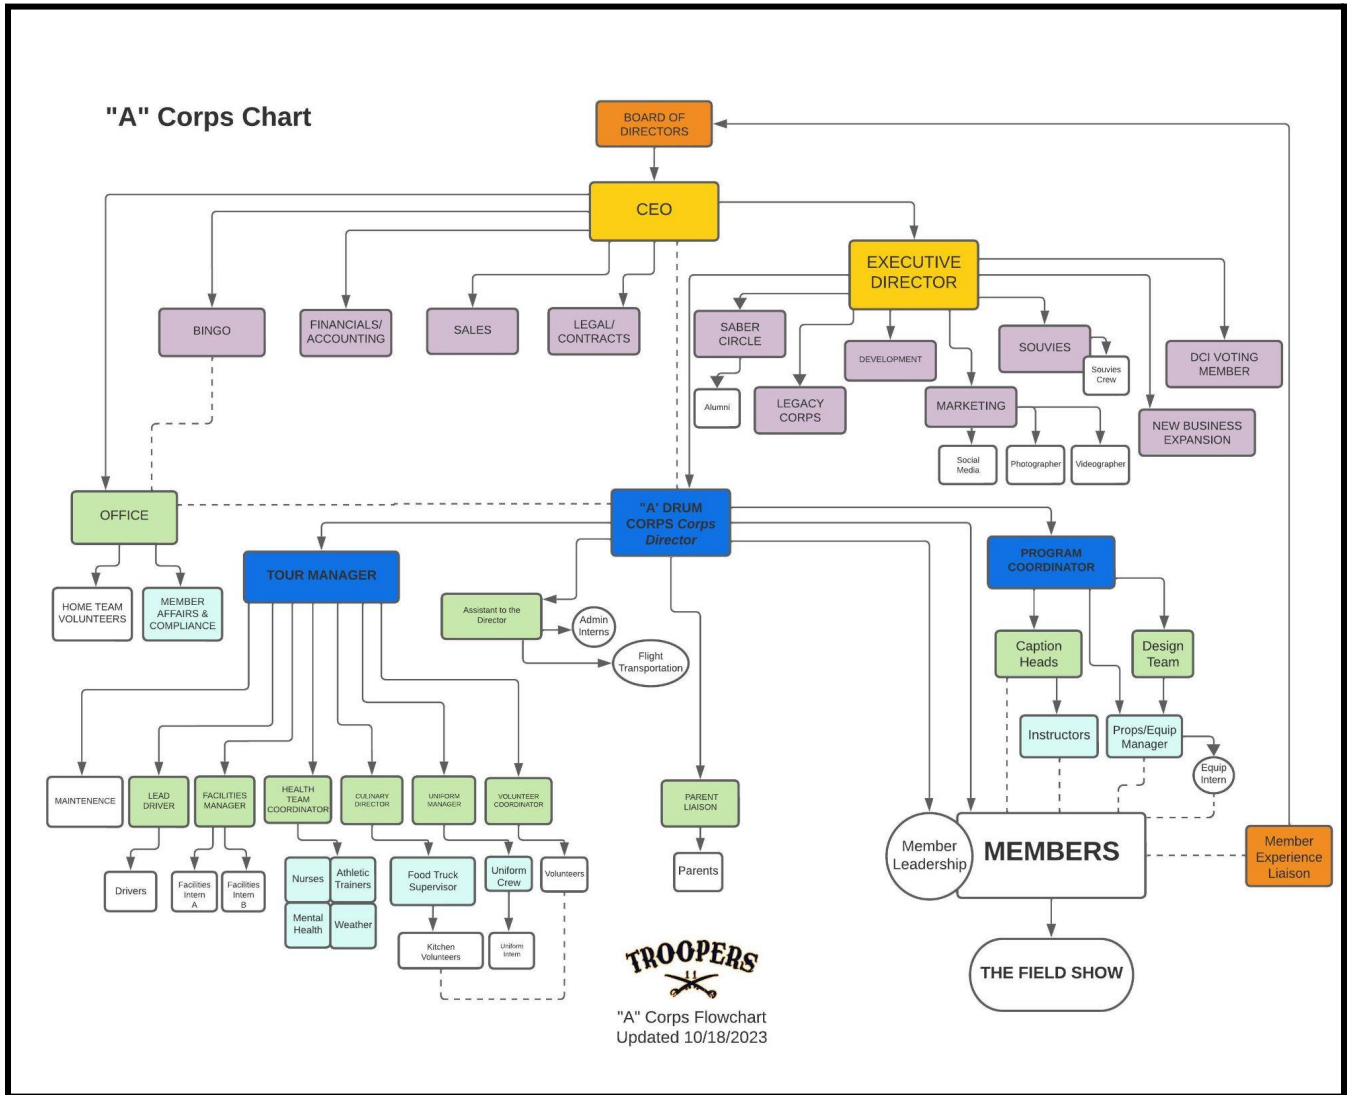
"A" Corps Chart

BOARD OF DIRECTORS

CEO

EXECUTIVE DIRECTOR

BINGO

FINANCIALS/ ACCOUNTING

SALES

LEGAL/ CONTRACTS

SABER CIRCLE

Alumni

LEGACY CORPS

DEVELOPMENT

MARKETING

Social Media

Photographer

Videographer

SOUVIES

Souvies Crew

DCI VOTING MEMBER

NEW BUSINESS EXPANSION

OFFICE

HOME TEAM VOLUNTEERS

MEMBER AFFAIRS & COMPLIANCE

"A' DRUM CORPS Corps Director

TOUR MANAGER

Assistant to the Director

Admin Interns

Flight Transportation

PROGRAM COORDINATOR

Caption Heads

Design Team

Instructors

Props/Equip Manager

Equip Intern

MAINTENENCE

LEAD DRIVER

Drivers

FACILITIES MANAGER

Facilities Intern A

Facilities Intern B

HEALTH TEAM COORDINATOR

Nurses

Athletic Trainers

Mental Health

Weather

CULINARY DIRECTOR

Food Truck Supervisor

Kitchen Volunteers

UNIFORM MANAGER

Uniform Crew

Uniform Intern

VOLUNTEER COORDINATOR

Volunteers

PARENT LIAISON

Parents

Member Leadership

MEMBERS

Member Experience Liaison

THE FIELD SHOW

TROOPERS

"A" Corps Flowchart
Updated 10/18/2023